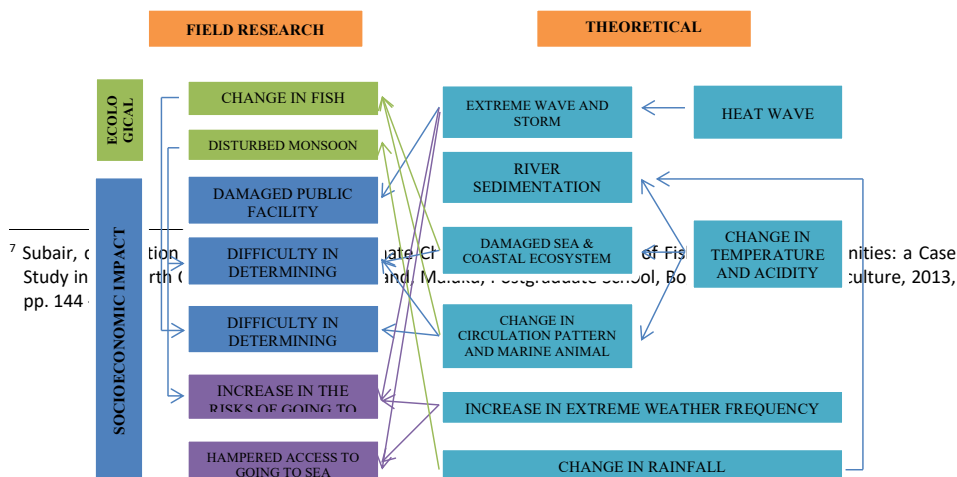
FIELD RESEARCH

THEORETICAL

ECOLOGICAL

SOCIOECONOMIC IMPACT

CHANGE IN FISH

DISTURBED MONSOON

DAMAGED PUBLIC FACILITY

DIFFICULTY IN DETERMINING

DIFFICULTY IN DETERMINING

INCREASE IN THE RISKS OF GOING TO

HAMPERED ACCESS TO GOING TO SEA

EXTREME WAVE AND STORM

HEAT WAVE

RIVER SEDIMENTATION

DAMAGED SEA & COASTAL ECOSYSTEM

CHANGE IN TEMPERATURE AND ACIDITY

CHANGE IN CIRCULATION PATTERN AND MARINE ANIMAL

INCREASE IN EXTREME WEATHER FREQUENCY

CHANGE IN RAINFALL

$^7$ Subair, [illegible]ation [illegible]ate Ch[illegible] of Fis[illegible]nities: a Case Study in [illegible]rth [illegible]and, Maluku, Postgraduate School, Bo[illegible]culture, 2013, pp. 144 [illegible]